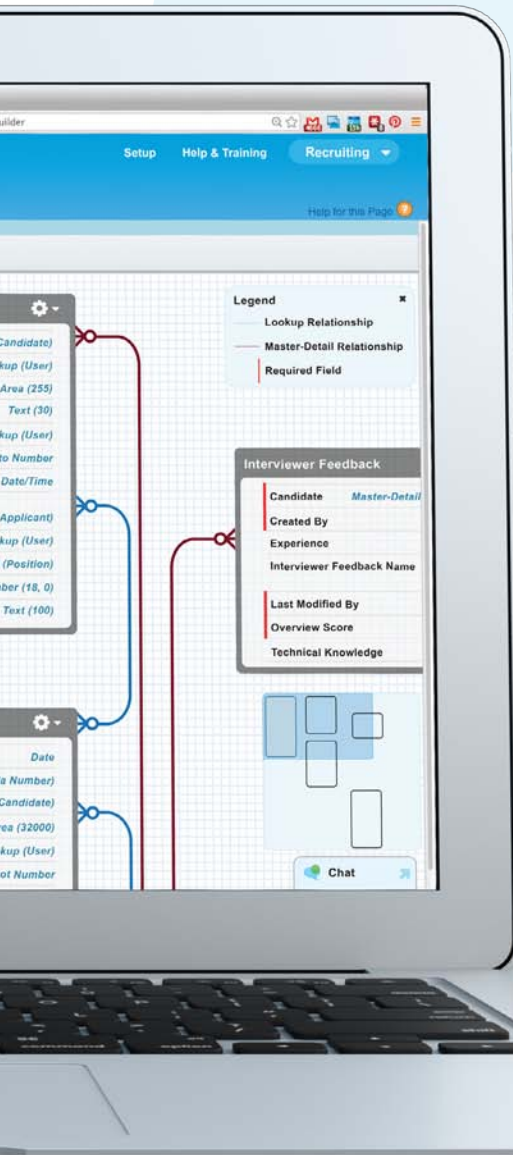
uilder

Setup Help & Training Recruiting

Help for this Page

Candidate)
kup (User)
Area (255)
Text (30)
kup (User)
to Number
Date/Time
Applicant)
kup (User)
(Position)
ber (18, 0)
Text (100)

Legend
Lookup Relationship
Master-Detail Relationship
Required Field

Interviewer Feedback
Candidate Master-Detail
Created By
Experience
Interviewer Feedback Name
Last Modified By
Overview Score
Technical Knowledge

Date
a Number)
Candidate)
rea (32000)
kup (User)
ot Number

Chat